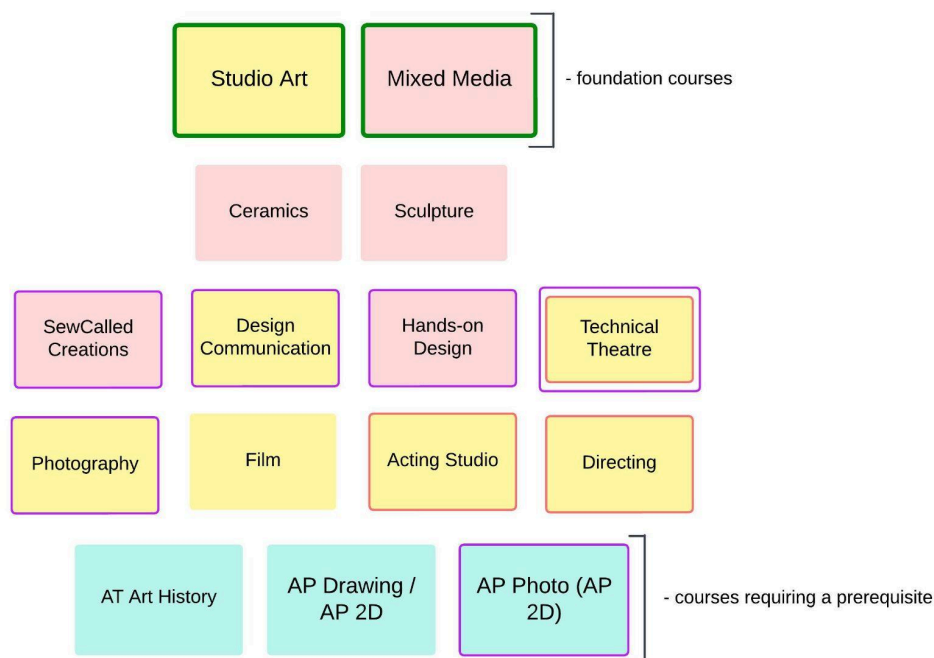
Studio Art

Mixed Media

- foundation courses

Ceramics

Sculpture

SewCalled Creations

Design Communication

Hands-on Design

Technical Theatre

Photography

Film

Acting Studio

Directing

AT Art History

AP Drawing / AP 2D

AP Photo (AP 2D)

- courses requiring a prerequisite